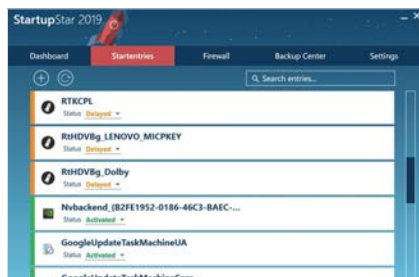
StartupStar 2019

Dashboard
Startentries
Firewall
Backup Center
Settings

Search entries...

RTKCPL
Status Delayed

RtHDVBg_LENOVO_MICPKEY
Status Delayed

RtHDVBg_Dolby
Status Delayed

Nvbackend_{B2FE1952-0186-46C3-BAEC-...
Status Activated

GoogleUpdateTaskMachineUA
Status Activated

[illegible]